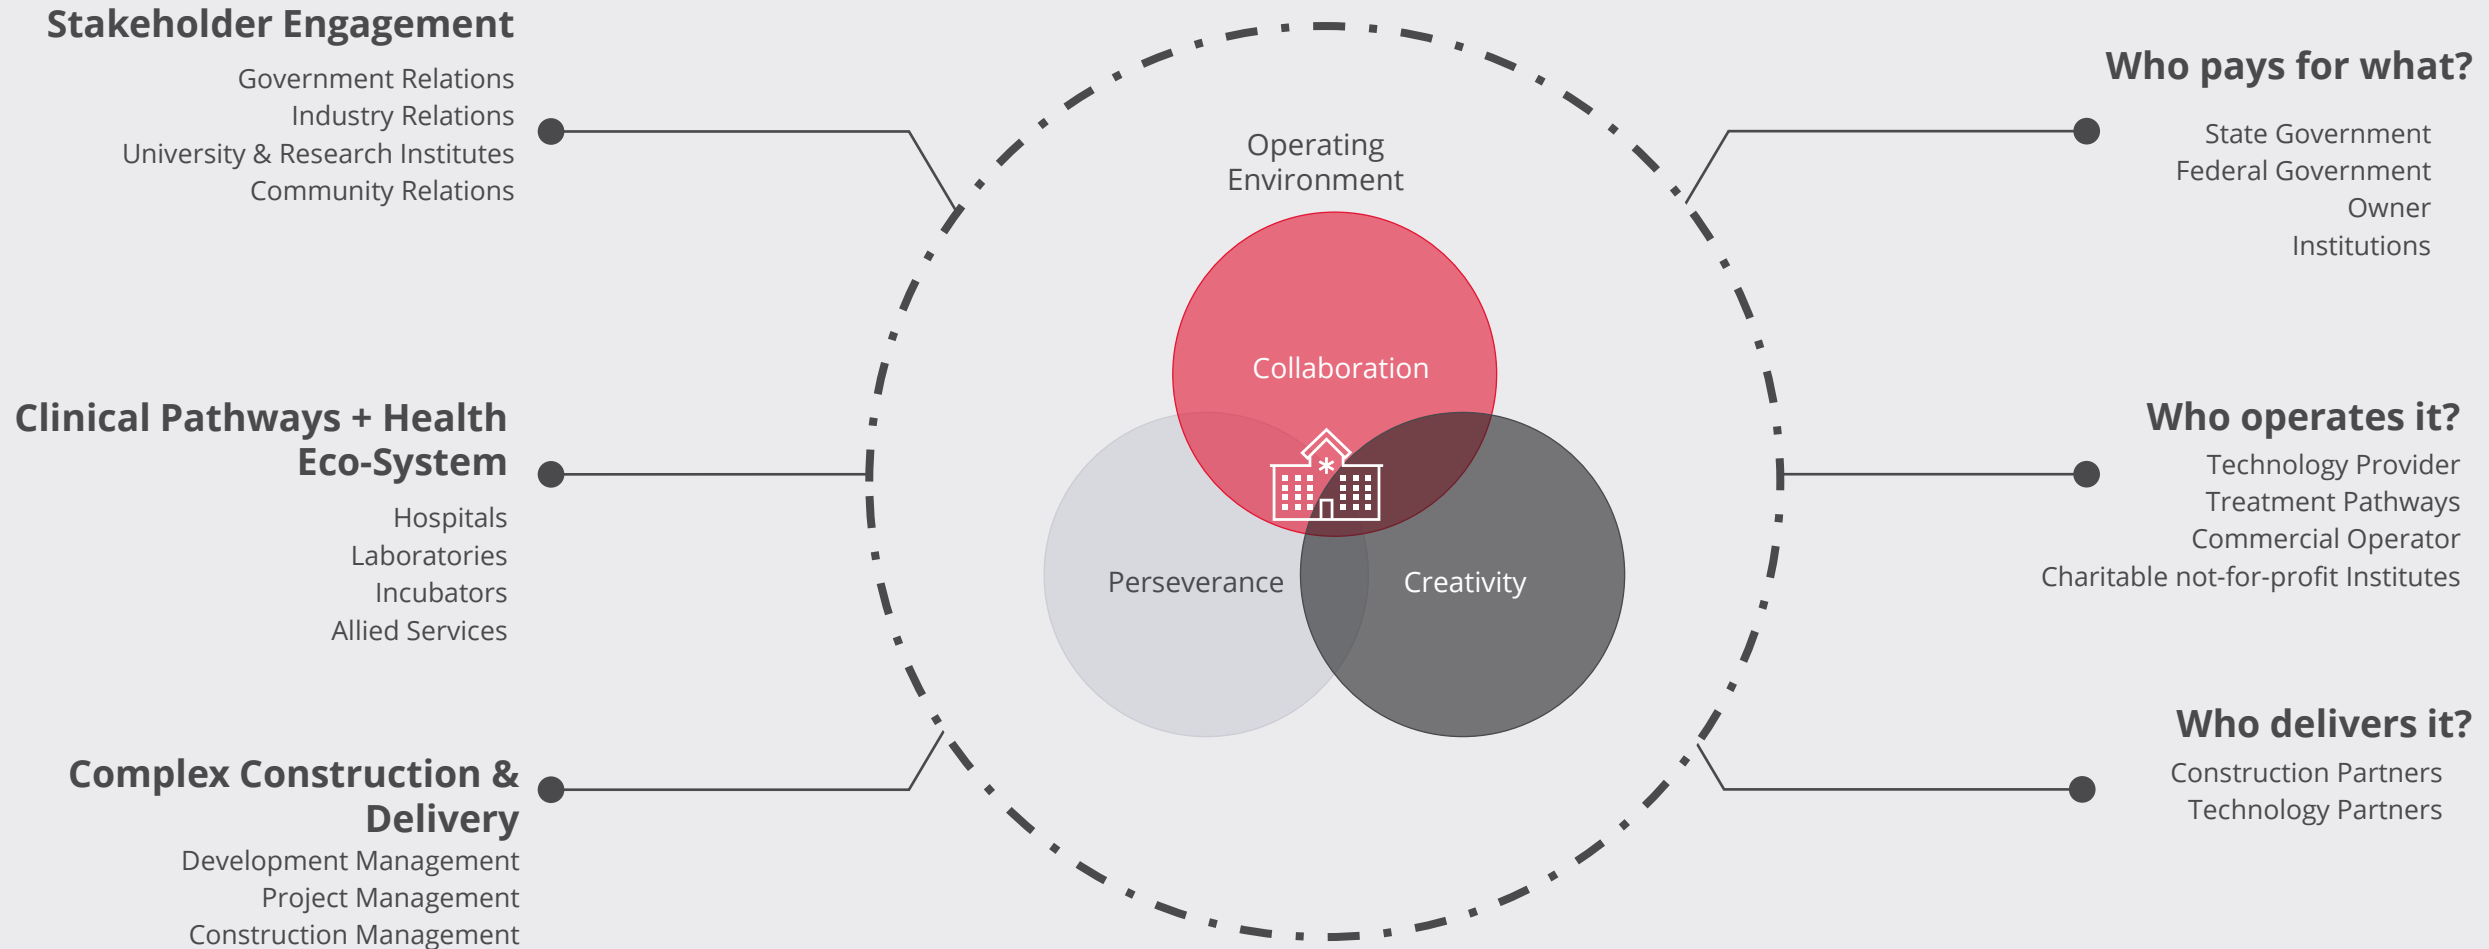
Stakeholder Engagement
Government Relations
Industry Relations
University & Research Institutes
Community Relations

Clinical Pathways + Health Eco-System
Hospitals
Laboratories
Incubators
Allied Services

Complex Construction & Delivery
Development Management
Project Management
Construction Management

Operating Environment

Collaboration

Perseverance

Creativity

Who pays for what?
State Government
Federal Government
Owner
Institutions

Who operates it?
Technology Provider
Treatment Pathways
Commercial Operator
Charitable not-for-profit Institutes

Who delivers it?
Construction Partners
Technology Partners